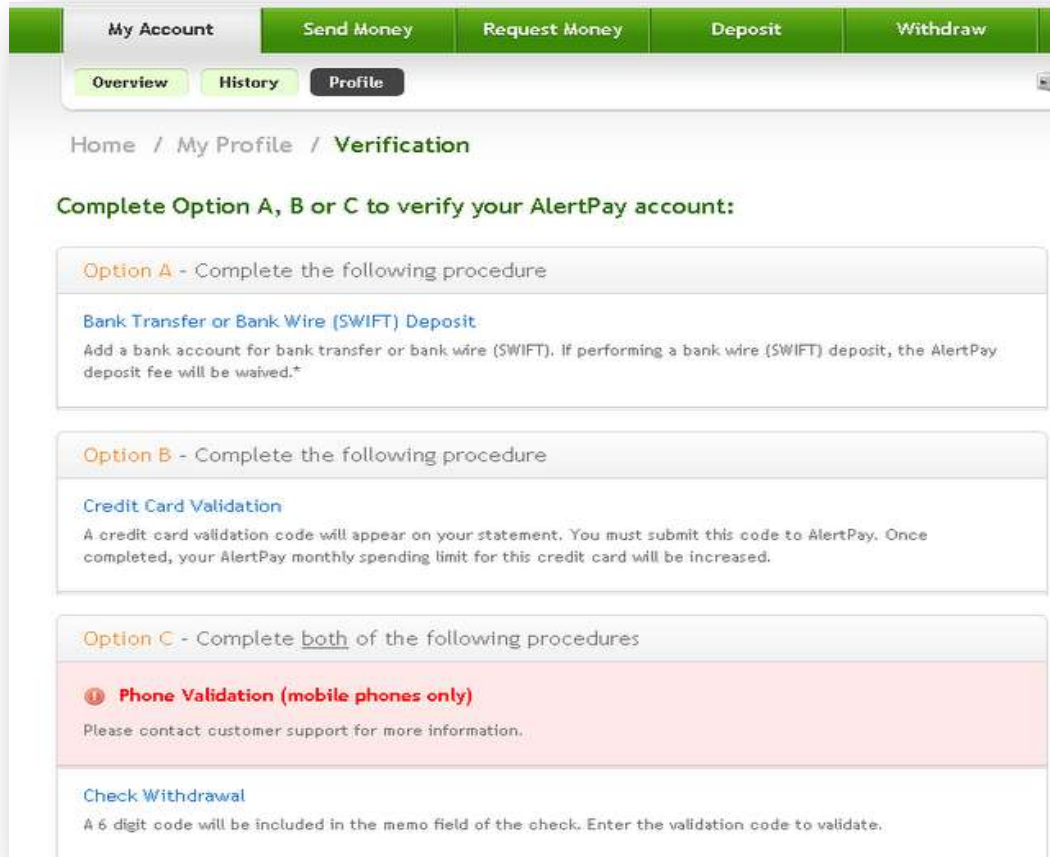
My Account | Send Money | Request Money | Deposit | Withdraw

Overview | History | Profile

Home / My Profile / Verification

Complete Option A, B or C to verify your AlertPay account:

Option A - Complete the following procedure

Bank Transfer or Bank Wire (SWIFT) Deposit

Add a bank account for bank transfer or bank wire (SWIFT). If performing a bank wire (SWIFT) deposit, the AlertPay deposit fee will be waived.*

Option B - Complete the following procedure

Credit Card Validation

A credit card validation code will appear on your statement. You must submit this code to AlertPay. Once completed, your AlertPay monthly spending limit for this credit card will be increased.

Option C - Complete both of the following procedures

Phone Validation (mobile phones only)

Please contact customer support for more information.

Check Withdrawal

A 6 digit code will be included in the memo field of the check. Enter the validation code to validate.